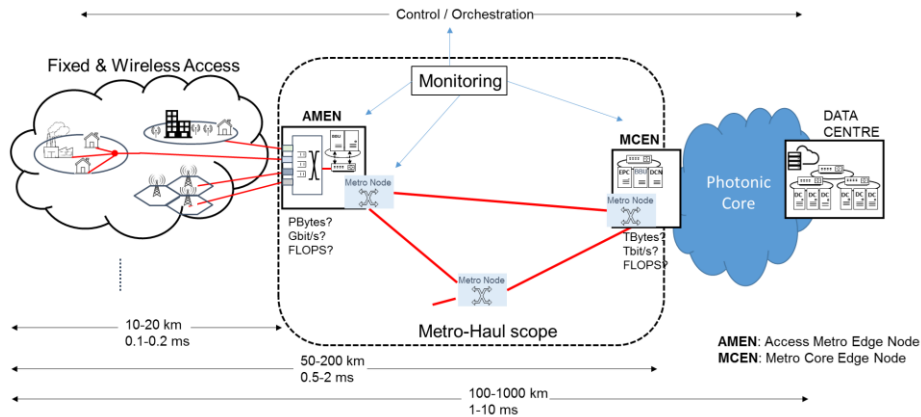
Control / Orchestration

Fixed & Wireless Access

Monitoring

AMEN

Metro Node

PBytes?
Gbit/s?
FLOPS?

MCEN

EPC DCN

Metro Node

TBytes?
Tbit/s?
FLOPS?

Photonic Core

DATA CENTRE

DC DC DC DC DC

Metro Node

Metro-Haul scope

10-20 km
0.1-0.2 ms

50-200 km
0.5-2 ms

100-1000 km
1-10 ms

**AMEN**: Access Metro Edge Node
**MCEN**: Metro Core Edge Node